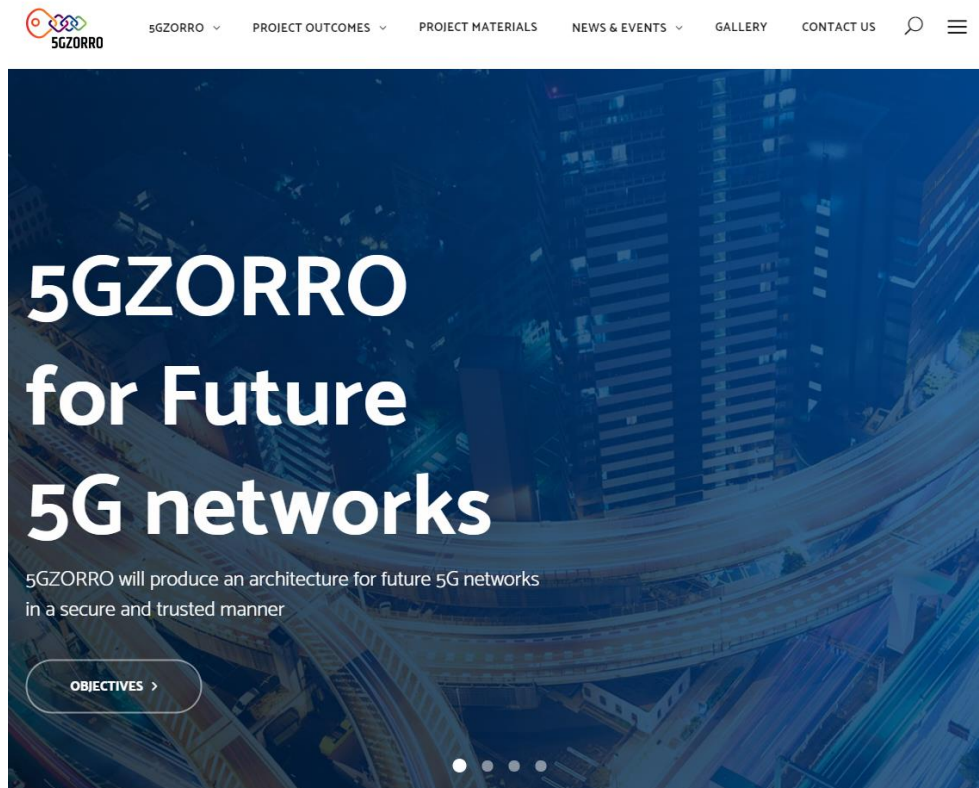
5GZORRO

5GZORRO PROJECT OUTCOMES PROJECT MATERIALS NEWS & EVENTS GALLERY CONTACT US

5GZORRO for Future 5G networks

5GZORRO will produce an architecture for future 5G networks in a secure and trusted manner

OBJECTIVES ›